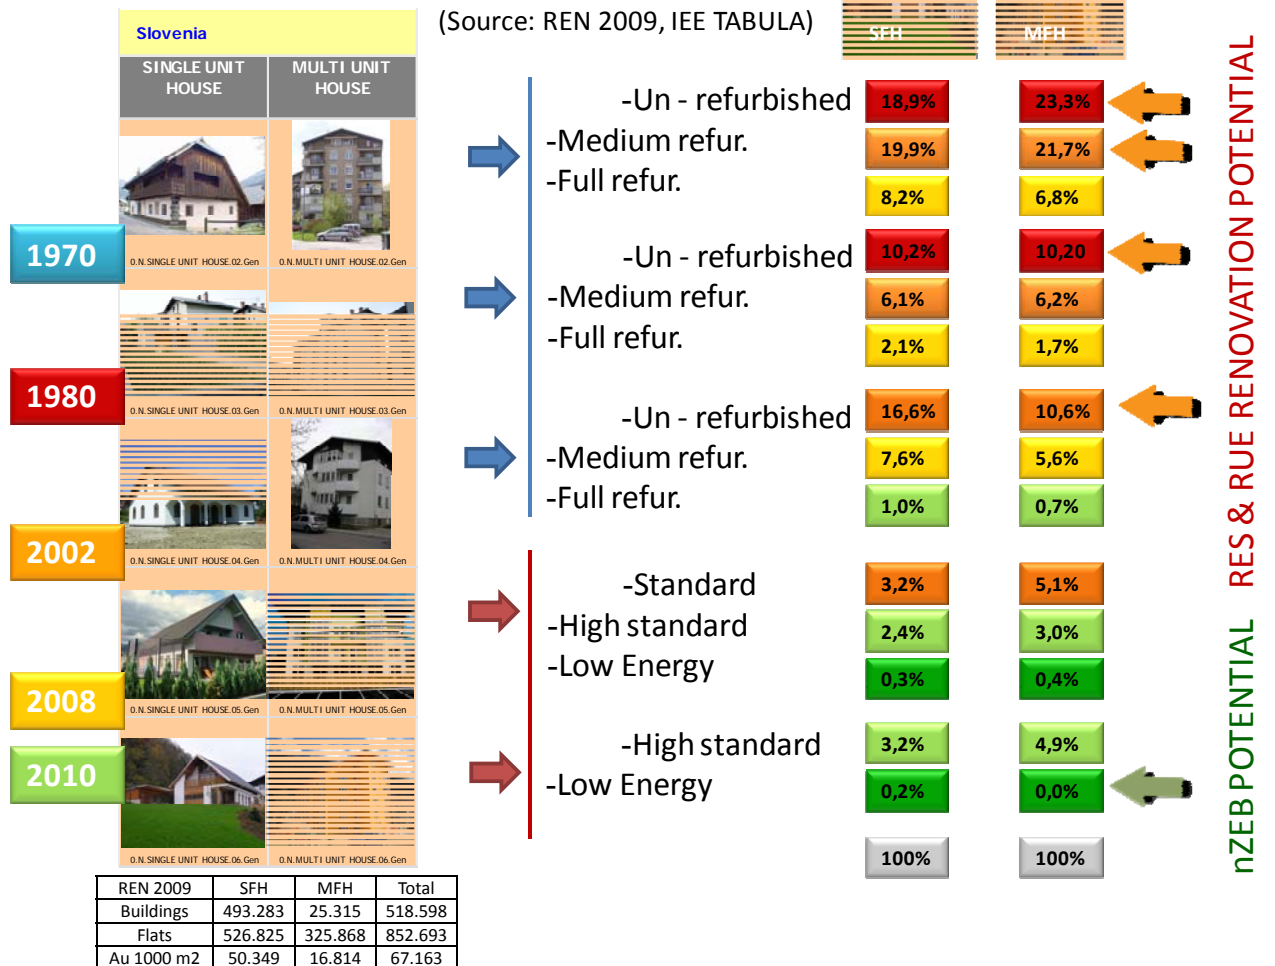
Slovenia

| SINGLE UNIT HOUSE | MULTI UNIT HOUSE |
|---|---|
| O.N. SINGLE UNIT HOUSE.02.Gen | O.N. MULTI UNIT HOUSE.02.Gen |
| O.N. SINGLE UNIT HOUSE.03.Gen | O.N. MULTI UNIT HOUSE.03.Gen |
| O.N. SINGLE UNIT HOUSE.04.Gen | O.N. MULTI UNIT HOUSE.04.Gen |
| O.N. SINGLE UNIT HOUSE.05.Gen | O.N. MULTI UNIT HOUSE.05.Gen |
| O.N. SINGLE UNIT HOUSE.06.Gen | O.N. MULTI UNIT HOUSE.06.Gen |

1970
1980
2002
2008
2010

(Source: REN 2009, IEE TABULA)

SFH MFH

-Un - refurbished 18,9% 23,3%
-Medium refur. 19,9% 21,7%
-Full refur. 8,2% 6,8%

-Un - refurbished 10,2% 10,20
-Medium refur. 6,1% 6,2%
-Full refur. 2,1% 1,7%

-Un - refurbished 16,6% 10,6%
-Medium refur. 7,6% 5,6%
-Full refur. 1,0% 0,7%

-Standard 3,2% 5,1%
-High standard 2,4% 3,0%
-Low Energy 0,3% 0,4%

-High standard 3,2% 4,9%
-Low Energy 0,2% 0,0%

100% 100%

RES & RUE RENOVATION POTENTIAL

nZEB POTENTIAL

| REN 2009 | SFH | MFH | Total |
|---|---|---|---|
| Buildings | 493.283 | 25.315 | 518.598 |
| Flats | 526.825 | 325.868 | 852.693 |
| Au 1000 m2 | 50.349 | 16.814 | 67.163 |